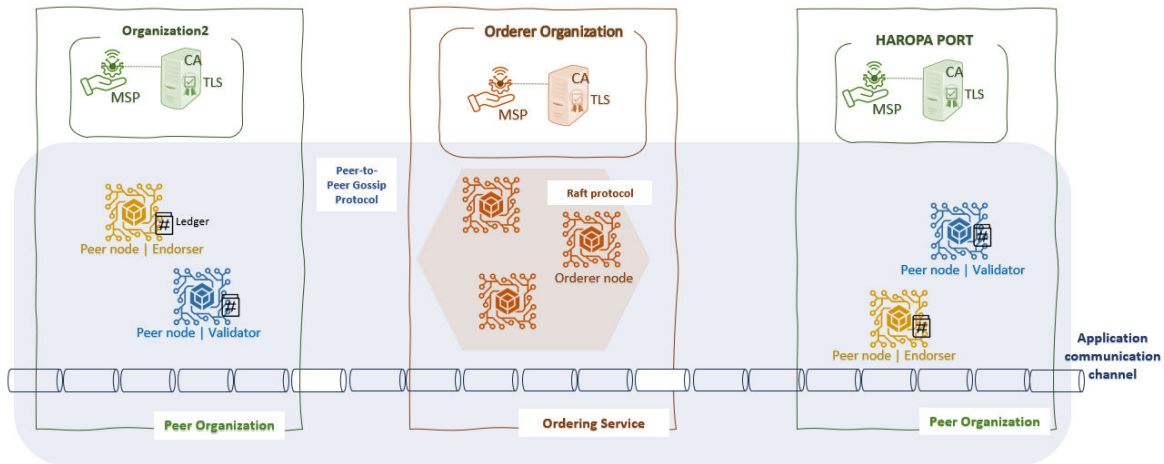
Organization2

CA

TLS

MSP

Orderer Organization

CA

TLS

MSP

HAROPA PORT

CA

TLS

MSP

Peer-to-Peer Gossip Protocol

Raft protocol

Ledger

Peer node | Endorser

Orderer node

Peer node | Validator

Peer node | Validator

Peer node | Endorser

Application communication channel

Peer Organization

Ordering Service

Peer Organization